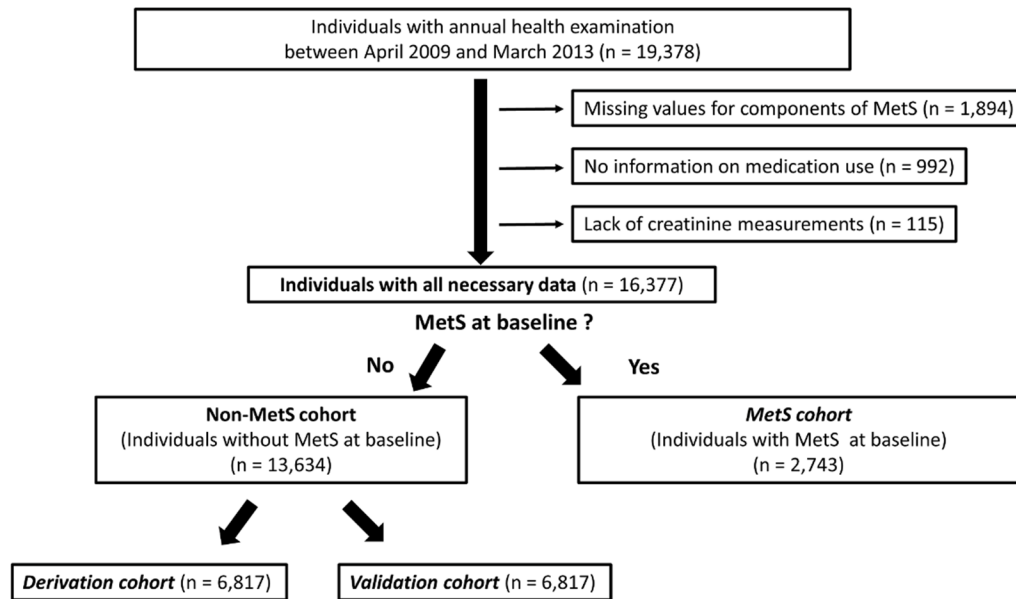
Individuals with annual health examination between April 2009 and March 2013 (n = 19,378)

Missing values for components of MetS (n = 1,894)

No information on medication use (n = 992)

Lack of creatinine measurements (n = 115)

**Individuals with all necessary data** (n = 16,377)

**MetS at baseline ?**

**No**

**Yes**

**Non-MetS cohort**
(Individuals without MetS at baseline)
(n = 13,634)

***MetS cohort***
(Individuals with MetS at baseline)
(n = 2,743)

***Derivation cohort*** (n = 6,817)

***Validation cohort*** (n = 6,817)